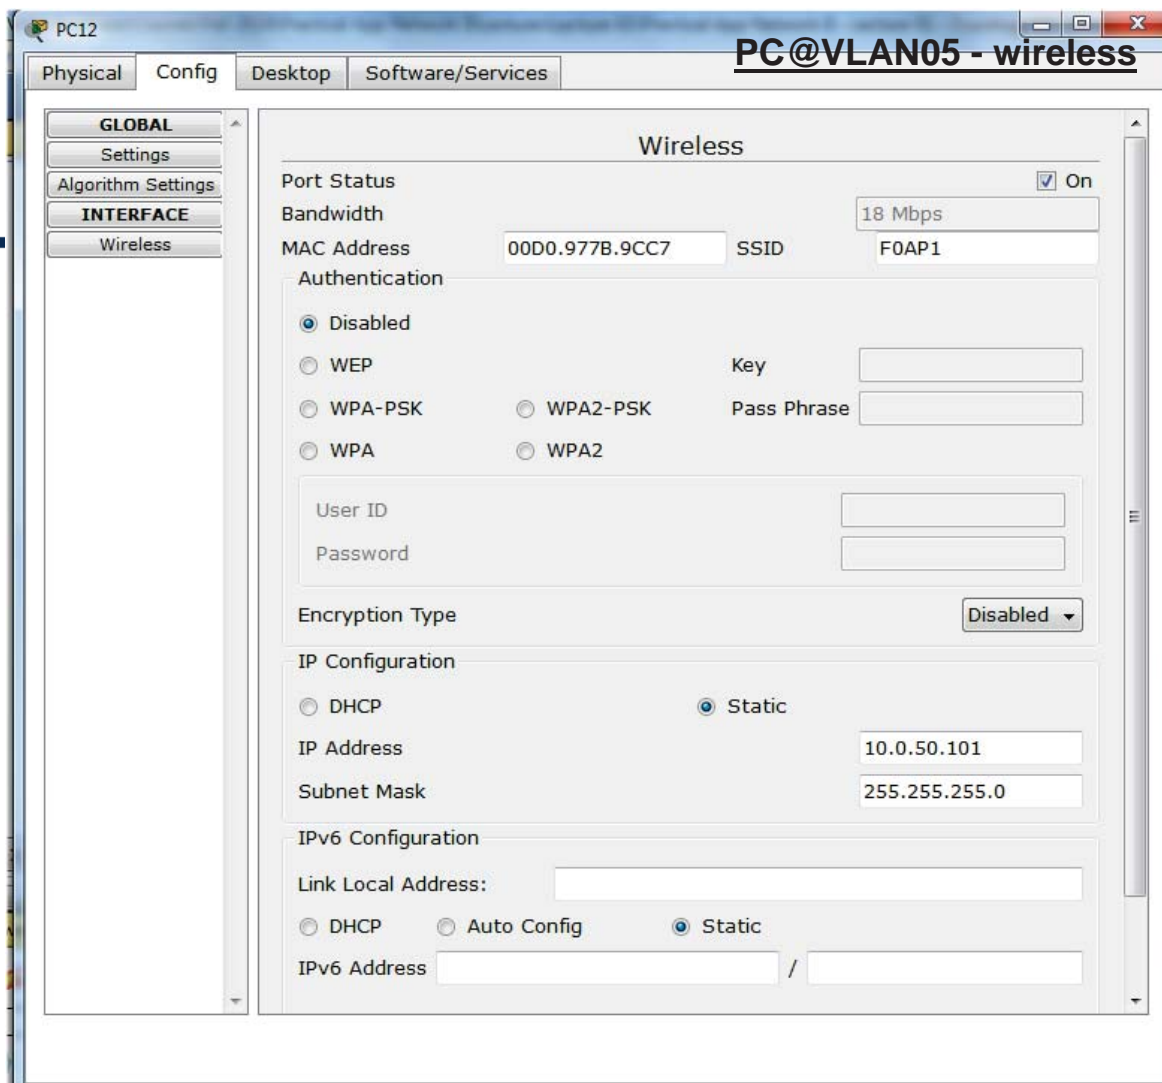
PC12

PC@VLAN05 - wireless

Physical | Config | Desktop | Software/Services

GLOBAL
Settings
Algorithm Settings
INTERFACE
Wireless

Wireless

Port Status ☑ On

Bandwidth 18 Mbps

MAC Address 00D0.977B.9CC7 SSID F0AP1

Authentication

Disabled

WEP Key

WPA-PSK WPA2-PSK Pass Phrase

WPA WPA2

User ID

Password

Encryption Type Disabled

IP Configuration

DHCP Static

IP Address 10.0.50.101

Subnet Mask 255.255.255.0

IPv6 Configuration

Link Local Address:

DHCP Auto Config Static

IPv6 Address /